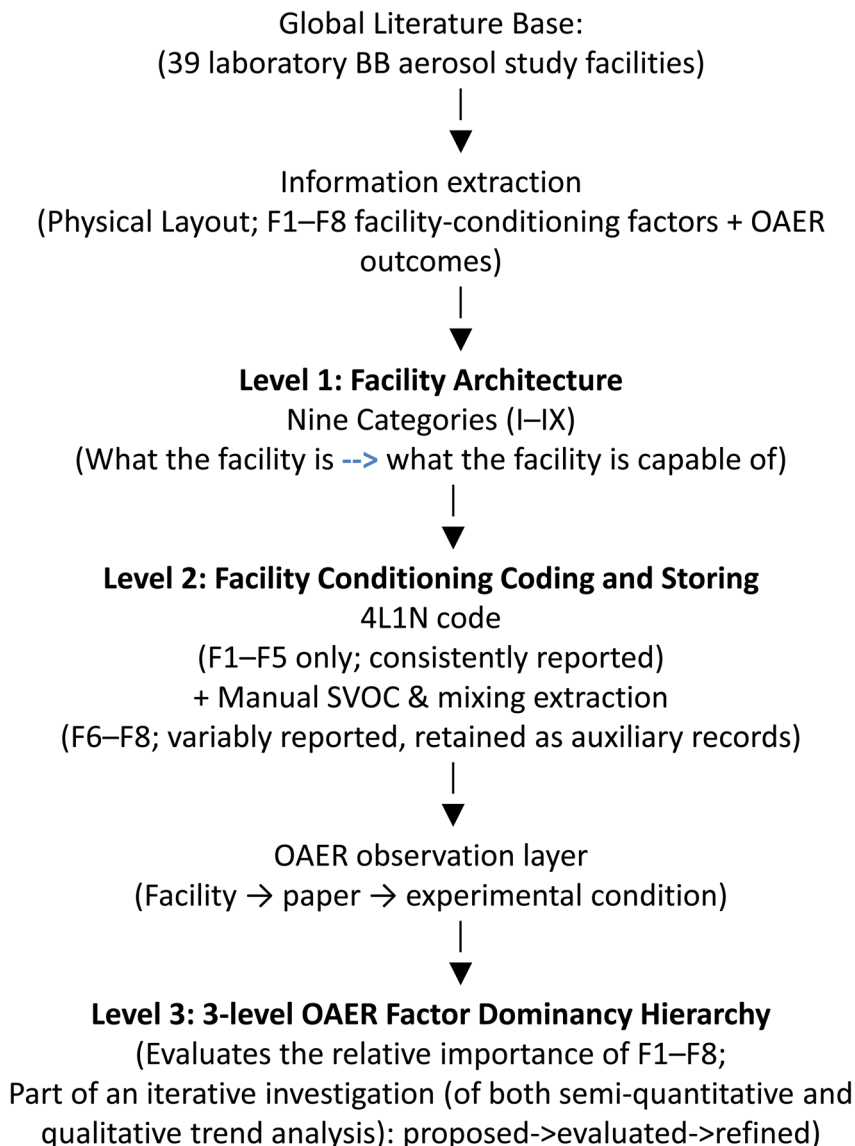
Global Literature Base:
(39 laboratory BB aerosol study facilities)

Information extraction
(Physical Layout; F1–F8 facility-conditioning factors + OAER outcomes)

**Level 1: Facility Architecture**
Nine Categories (I–IX)
(What the facility is --> what the facility is capable of)

**Level 2: Facility Conditioning Coding and Storing**
4L1N code
(F1–F5 only; consistently reported)
+ Manual SVOC & mixing extraction
(F6–F8; variably reported, retained as auxiliary records)

OAER observation layer
(Facility → paper → experimental condition)

**Level 3: 3-level OAER Factor Dominancy Hierarchy**
(Evaluates the relative importance of F1–F8;
Part of an iterative investigation (of both semi-quantitative and qualitative trend analysis): proposed->evaluated->refined)